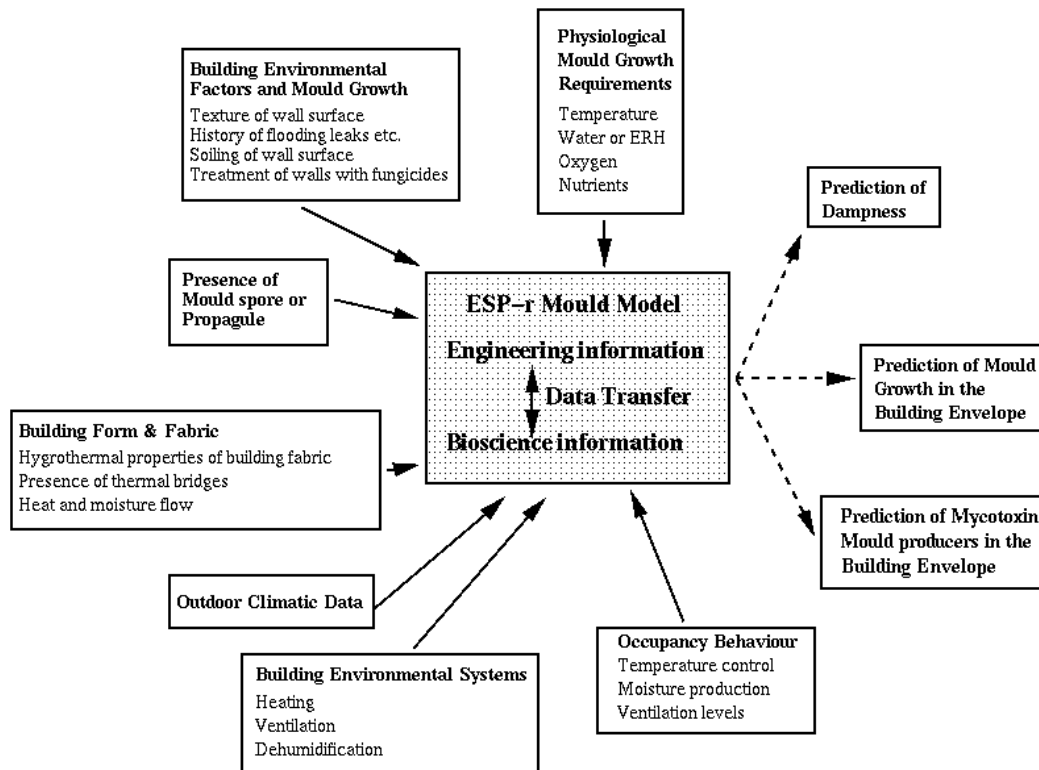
Physiological Mould Growth Requirements
Temperature
Water or ERH
Oxygen
Nutrients

Building Environmental Factors and Mould Growth
Texture of wall surface
History of flooding leaks etc.
Soiling of wall surface
Treatment of walls with fungicides

Prediction of Dampness

Presence of Mould spore or Propagule

ESP–r Mould Model
Engineering information
Data Transfer
Bioscience information

Prediction of Mould Growth in the Building Envelope

Building Form & Fabric
Hygrothermal properties of building fabric
Presence of thermal bridges
Heat and moisture flow

Prediction of Mycotoxin Mould producers in the Building Envelope

Outdoor Climatic Data

Occupancy Behaviour
Temperature control
Moisture production
Ventilation levels

Building Environmental Systems
Heating
Ventilation
Dehumidification